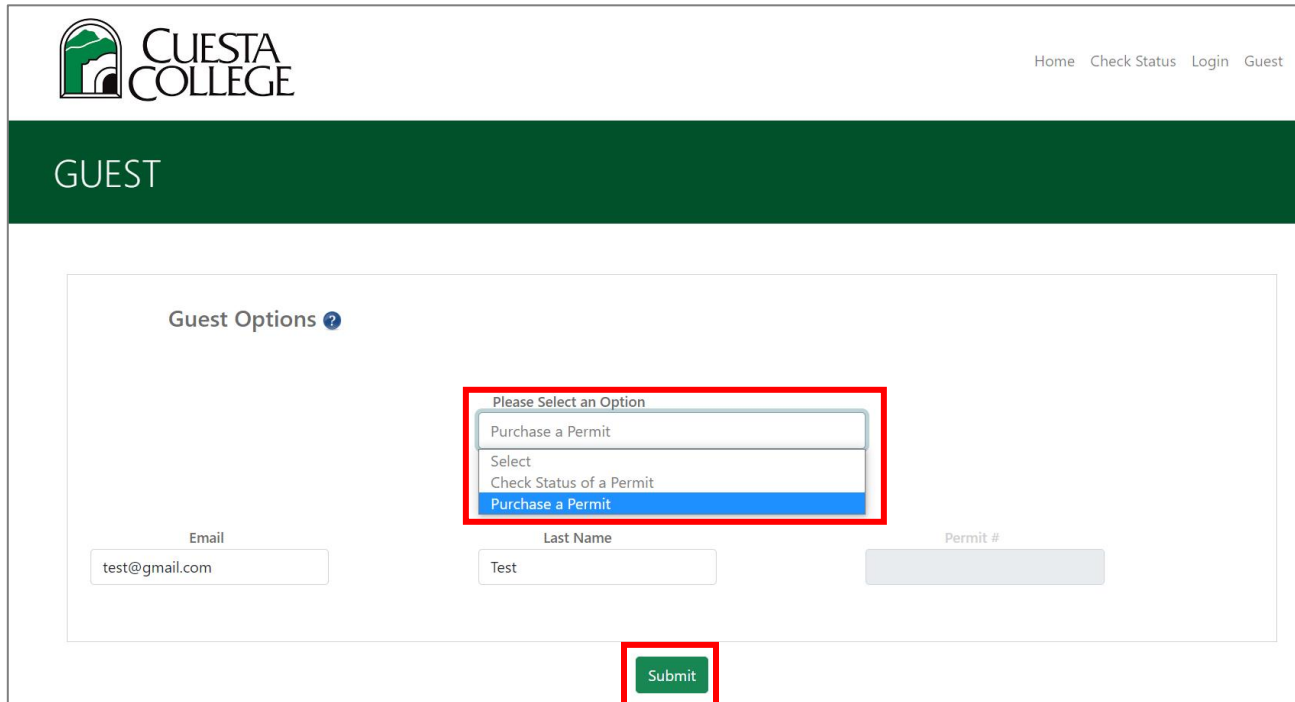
CUESTA COLLEGE

Home Check Status Login Guest

GUEST

Guest Options ?

Please Select an Option

Purchase a Permit

Select
Check Status of a Permit
Purchase a Permit

Email
test@gmail.com

Last Name
Test

Permit #

Submit